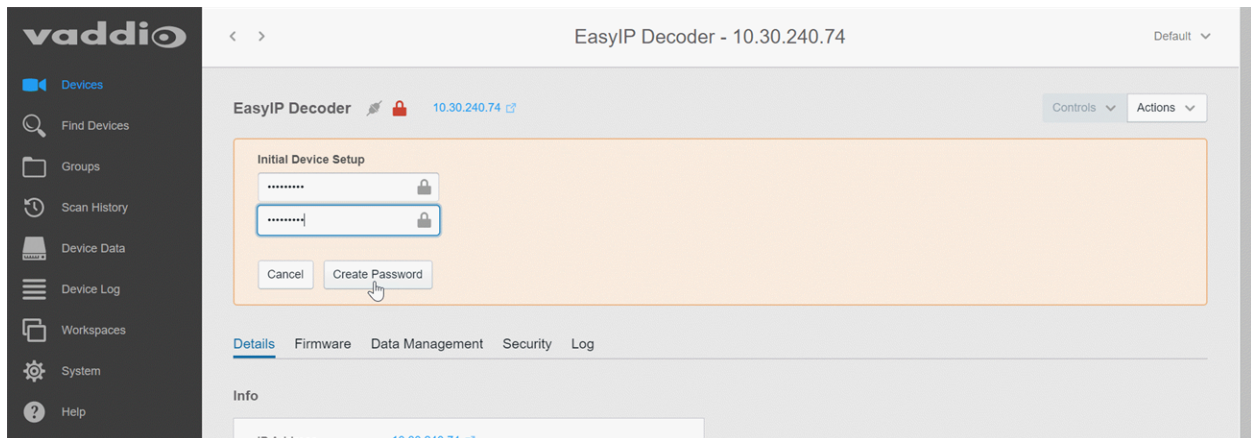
vaddio

Devices
Find Devices
Groups
Scan History
Device Data
Device Log
Workspaces
System
Help

< >
EasyIP Decoder - 10.30.240.74
Default

EasyIP Decoder 10.30.240.74
Controls Actions

Initial Device Setup
••••••••••
••••••••••
Cancel Create Password

Details Firmware Data Management Security Log

Info

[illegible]